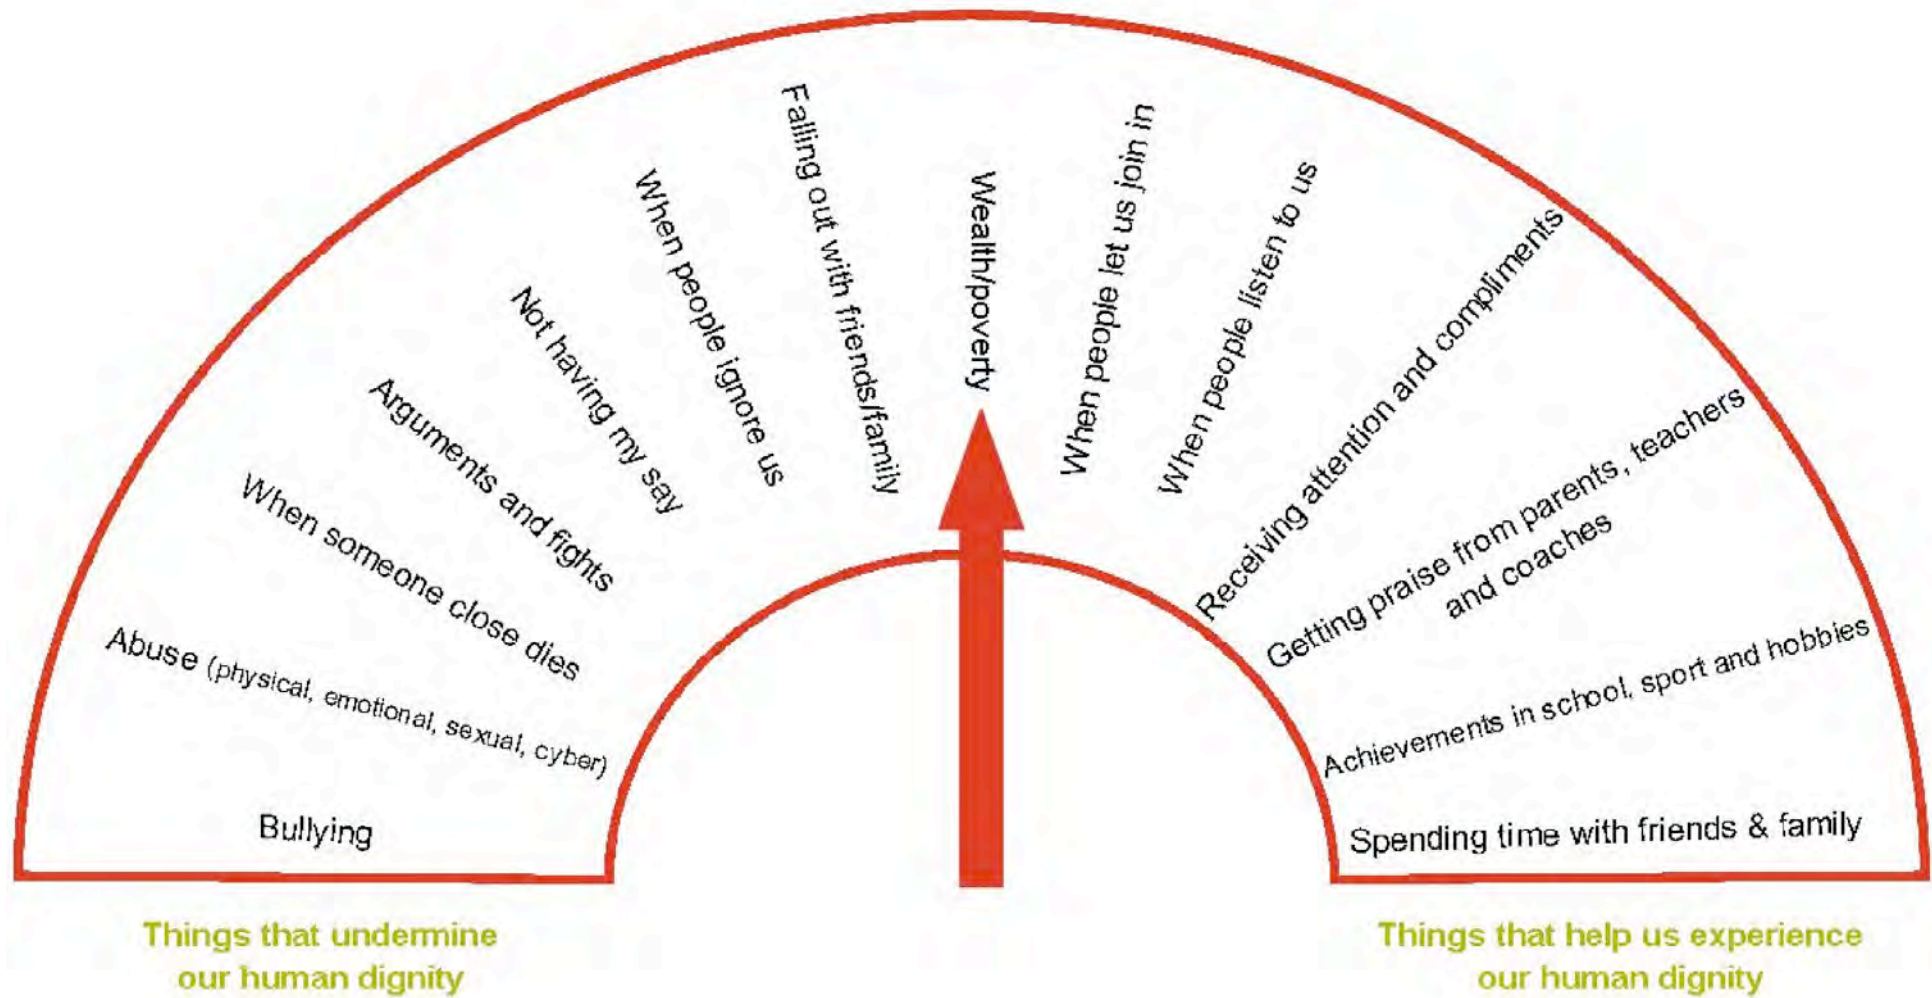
Bullying

Abuse (physical, emotional, sexual, cyber)

When someone close dies

Arguments and fights

Not having my say

When people ignore us

Falling out with friends/family

Wealth/poverty

When people let us join in

When people listen to us

Receiving attention and compliments

Getting praise from parents, teachers and coaches

Achievements in school, sport and hobbies

Spending time with friends & family

Things that undermine our human dignity

Things that help us experience our human dignity